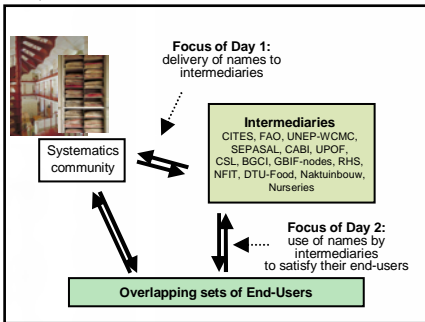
Focus of Day 1:
delivery of names to intermediaries

Systematics community

Intermediaries
CITES, FAO, UNEP-WCMC, SEPASAL, CABI, UPOF, CSL, BGCI, GBIF-nodes, RHS, NFIT, DTU-Food, Naktuinbouw, Nurseries

Focus of Day 2:
use of names by intermediaries to satisfy their end-users

Overlapping sets of End-Users